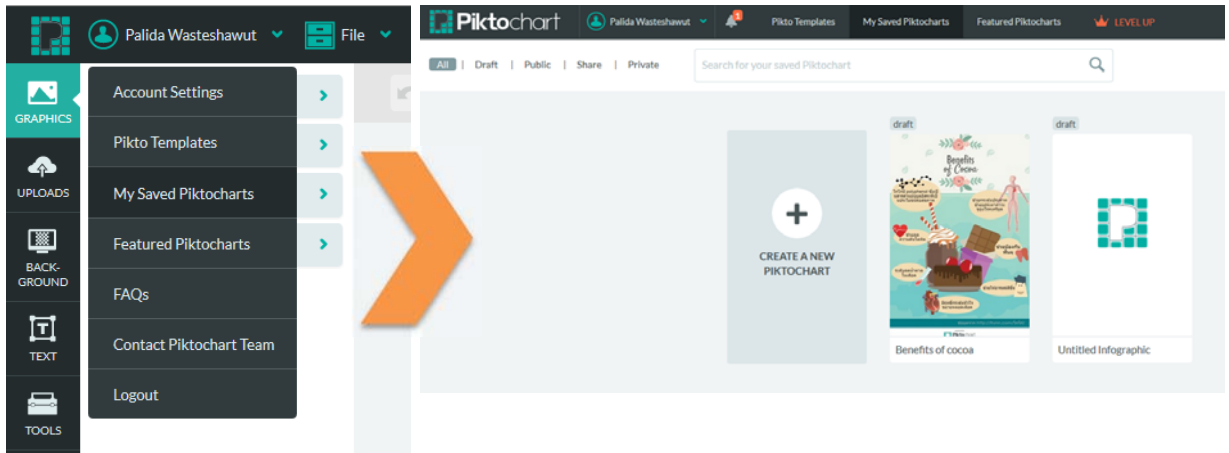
Palida Wasteshawut File

GRAPHICS

UPLOADS

BACK-GROUND

TEXT

TOOLS

Account Settings

Pikto Templates

My Saved Piktocharts

Featured Piktocharts

FAQs

Contact Piktochart Team

Logout

Piktochart Palida Wasteshawut 1 Pikto Templates My Saved Piktocharts Featured Piktocharts LEVEL UP

All | Draft | Public | Share | Private

Search for your saved Piktochart

CREATE A NEW PIKTOCHART

draft

Benefits of Cocoa

Benefits of cocoa

draft

Untitled Infographic